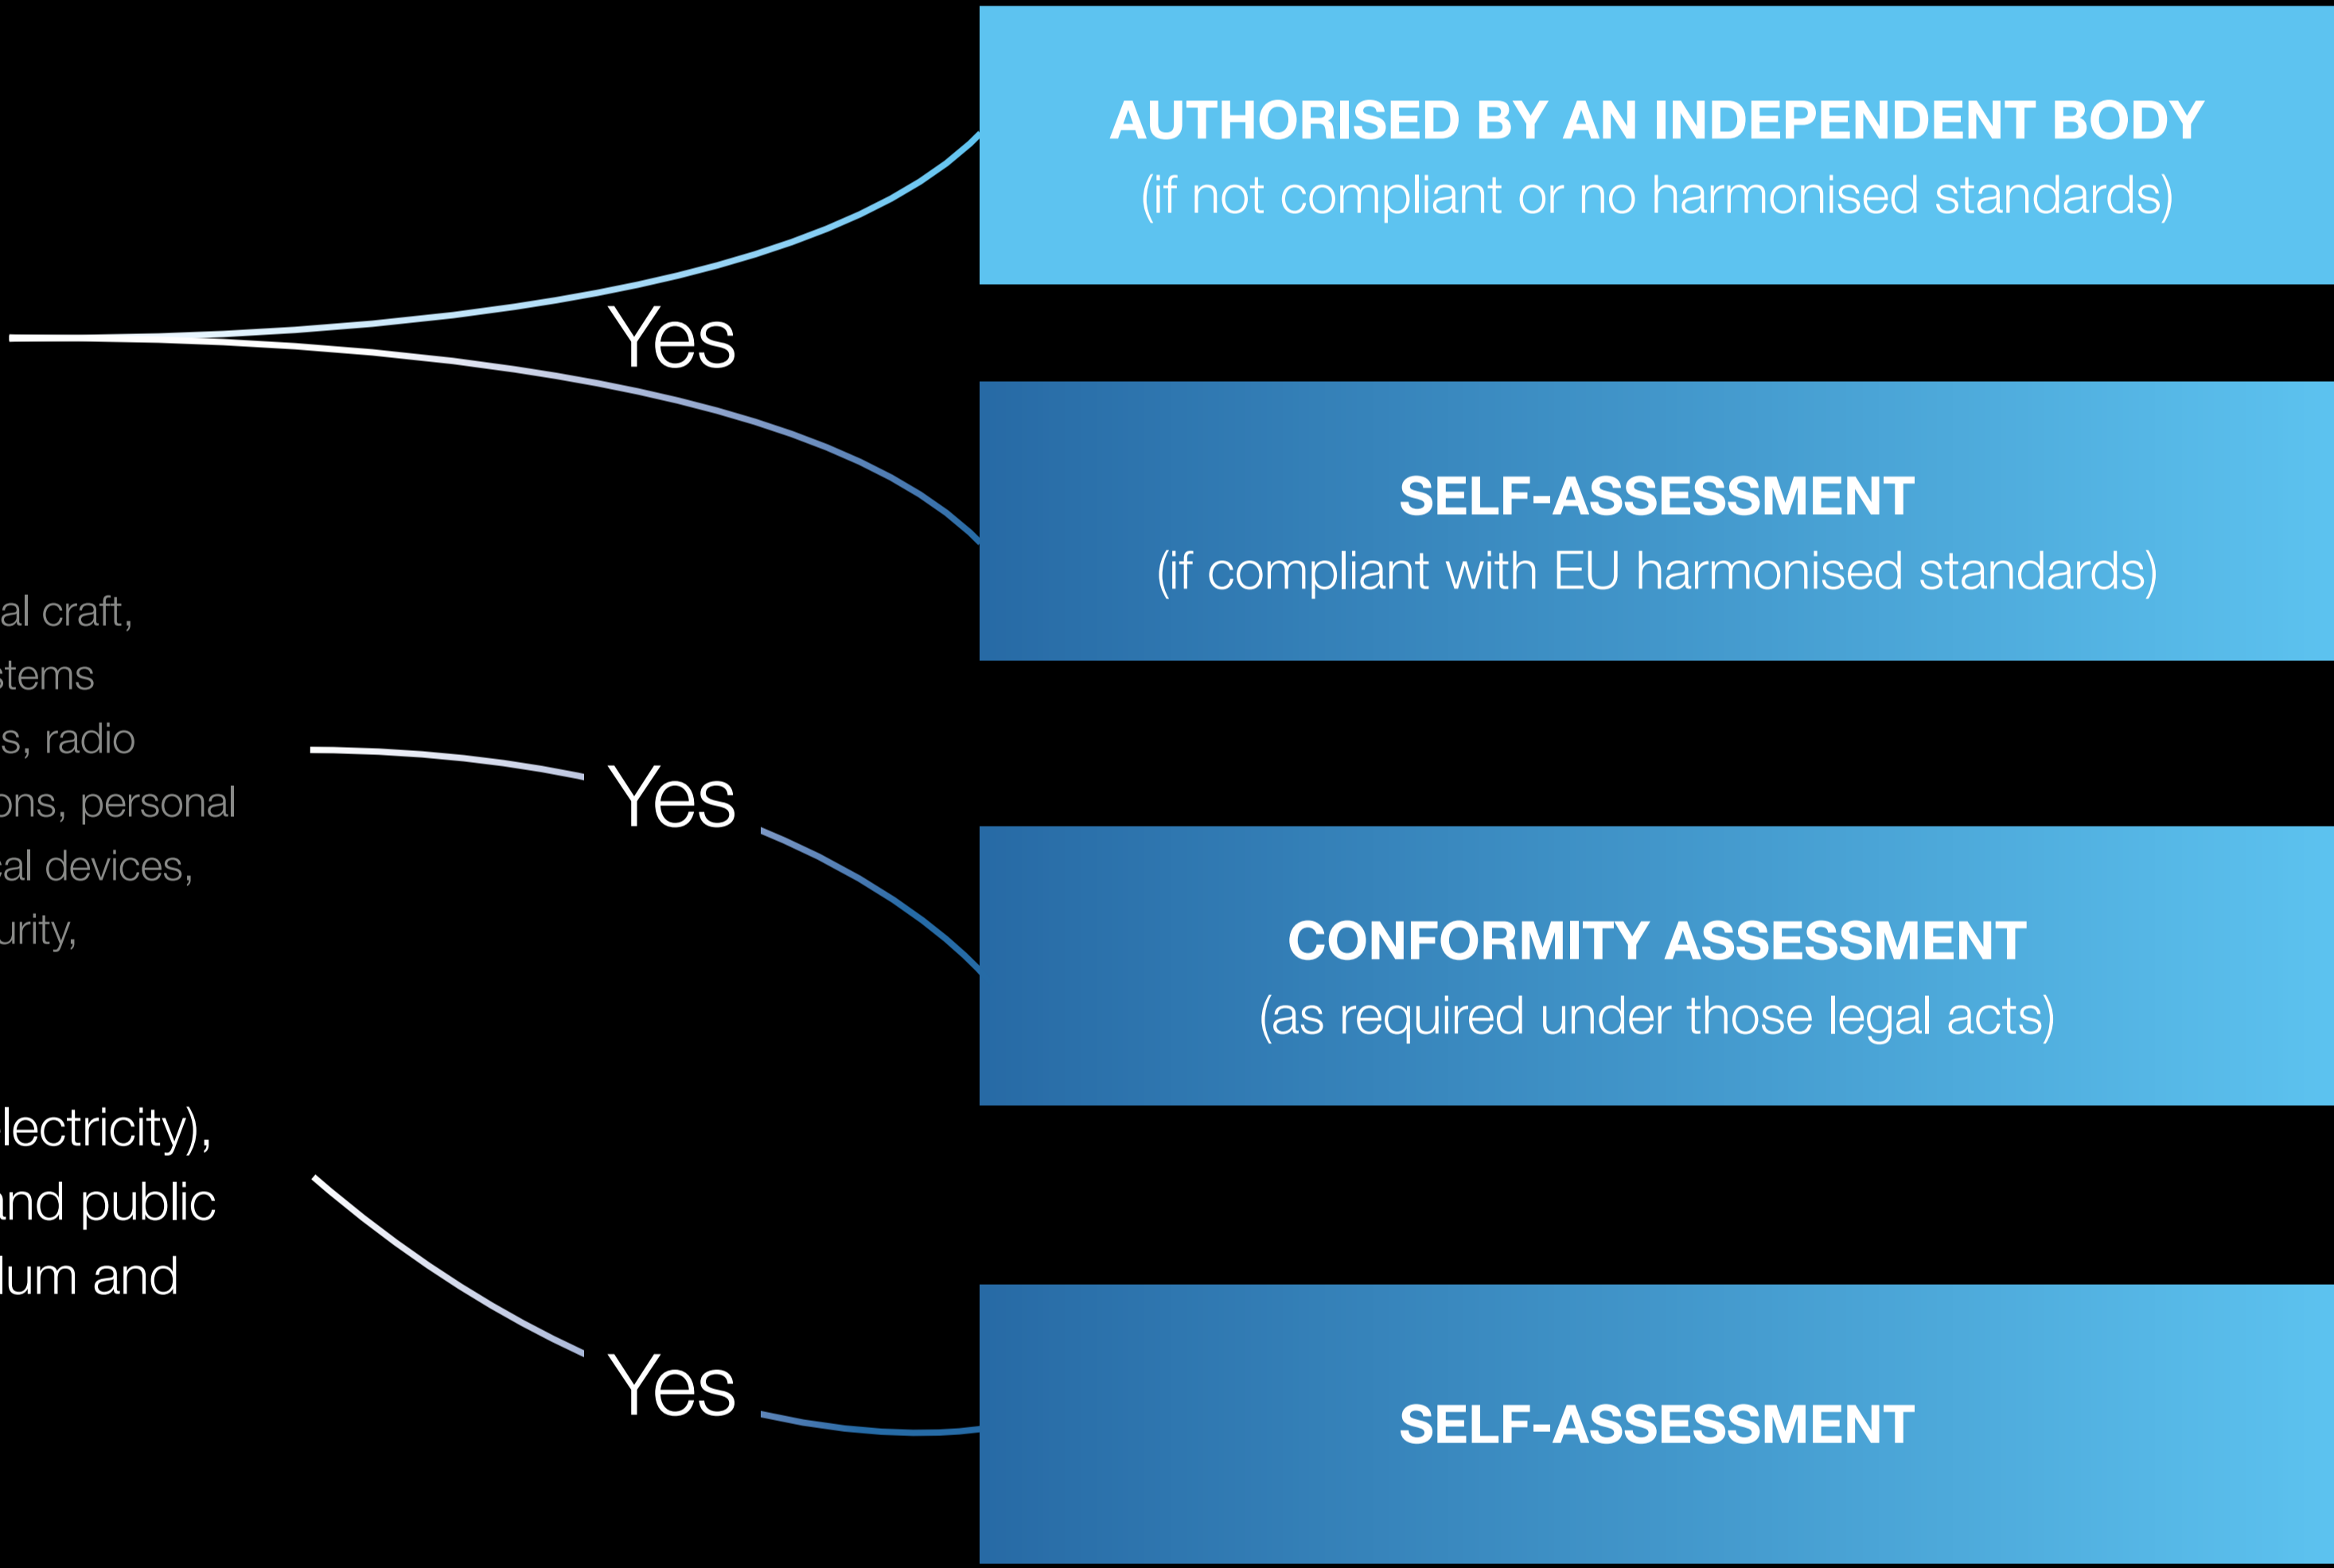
AUTHORISED BY AN INDEPENDENT BODY
(if not compliant or no harmonised standards)

Yes

SELF-ASSESSMENT
(if compliant with EU harmonised standards)

al craft,
stems
s, radio
ons, personal
al devices,
urity,

Yes

CONFORMITY ASSESSMENT
(as required under those legal acts)

lectricity),
nd public
lum and

Yes

SELF-ASSESSMENT